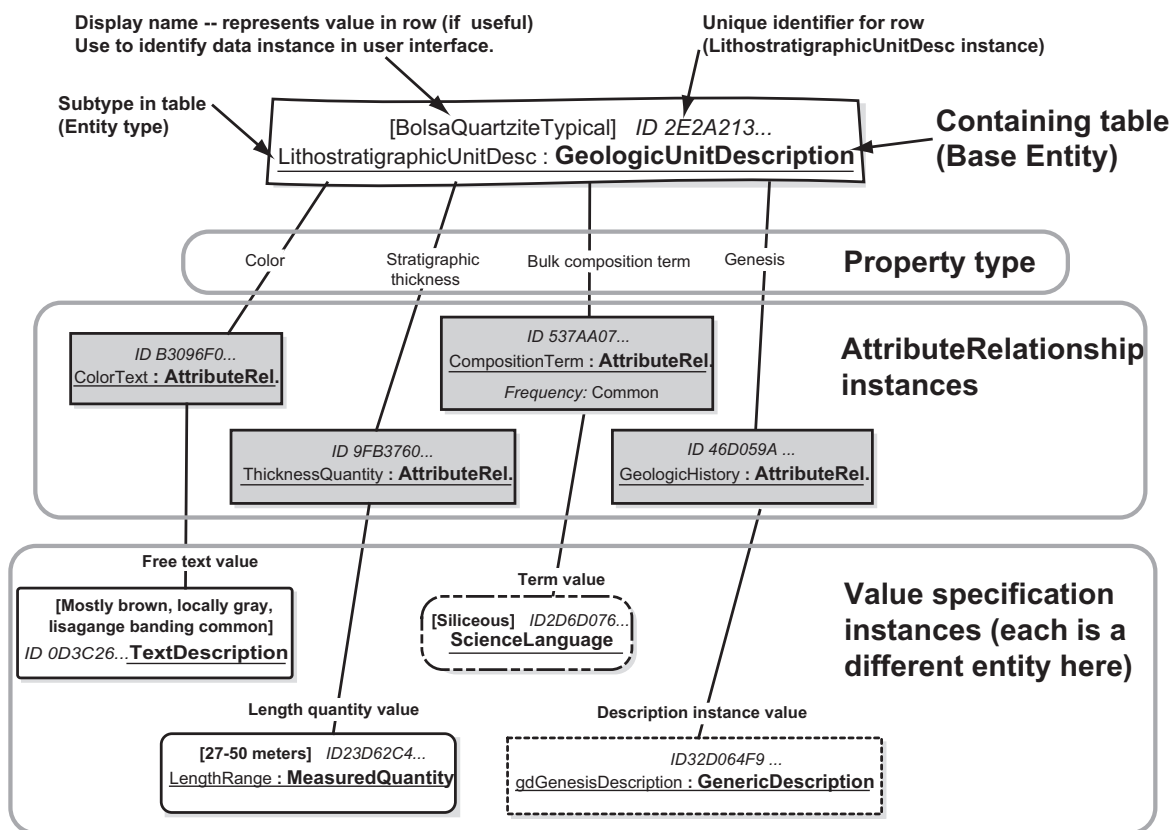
Display name -- represents value in row (if useful)
Use to identify data instance in user interface.

Unique identifier for row
(LithostratigraphicUnitDesc instance)

Subtype in table
(Entity type)

[BolsaQuartziteTypical] ID 2E2A213...
LithostratigraphicUnitDesc : GeologicUnitDescription

Containing table
(Base Entity)

Color

Stratigraphic thickness

Bulk composition term

Genesis

Property type

ID B3096F0...
ColorText : AttributeRel.

ID 537AA07...
CompositionTerm : AttributeRel.
Frequency: Common

AttributeRelationship instances

ID 9FB3760...
ThicknessQuantity : AttributeRel.

ID 46D059A ...
GeologicHistory : AttributeRel.

Free text value

[Mostly brown, locally gray, lisagange banding common]
ID 0D3C26...TextDescription

Term value

[Siliceous] ID2D6D076...
ScienceLanguage

Value specification instances (each is a different entity here)

Length quantity value

[27-50 meters] ID23D62C4...
LengthRange : MeasuredQuantity

Description instance value

ID32D064F9 ...
gdGenesisDescription : GenericDescription